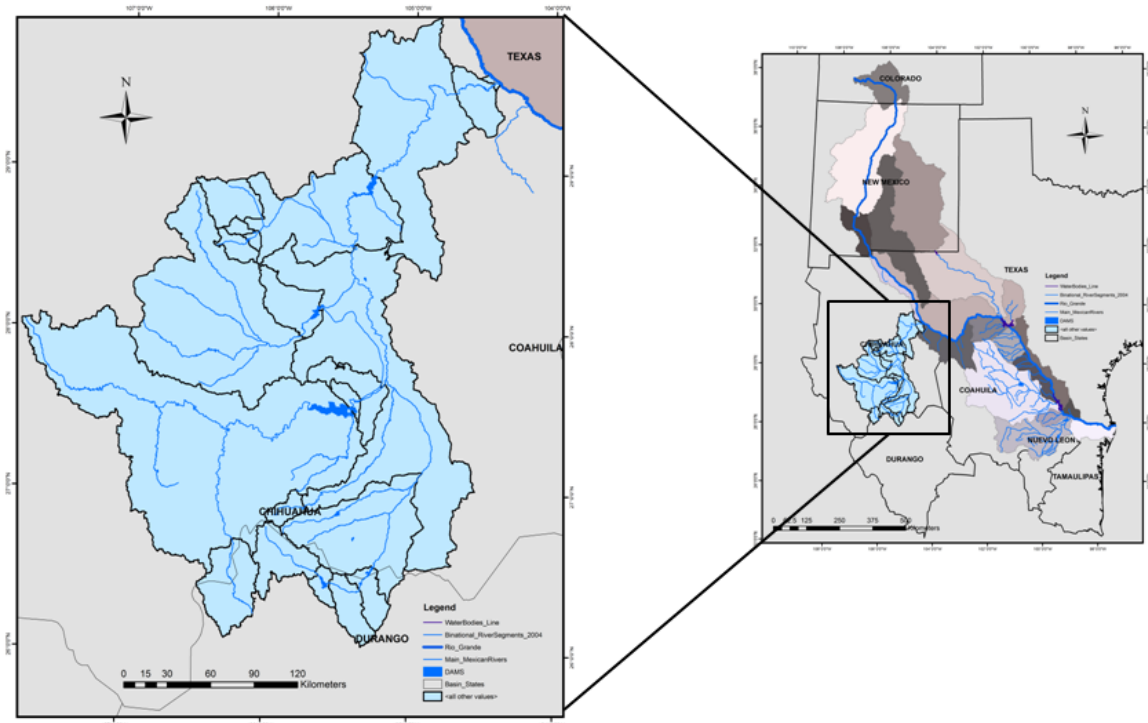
107°0'0"W
106°0'0"W
105°0'0"W
104°0'0"W

N

TEXAS

COAHUILA

CHIHUAHUA

DURANGO

Legend
WaterBodies_Line
Binational_RiverSegments_2004
Rio_Grande
Main_MexicanRivers
DAMS
Basin_States
<all other values>

0 15 30 60 90 120 Kilometers

N

COLORADO

NEW MEXICO

TEXAS

CHIHUAHUA

COAHUILA

DURANGO

NUEVO LEON

TAMAULIPAS

Legend
WaterBodies_Line
Binational_RiverSegments_2004
Rio_Grande
Main_MexicanRivers
DAMS
<all other values>
Basin_States

0 62.5 125 250 375 500 Kilometers